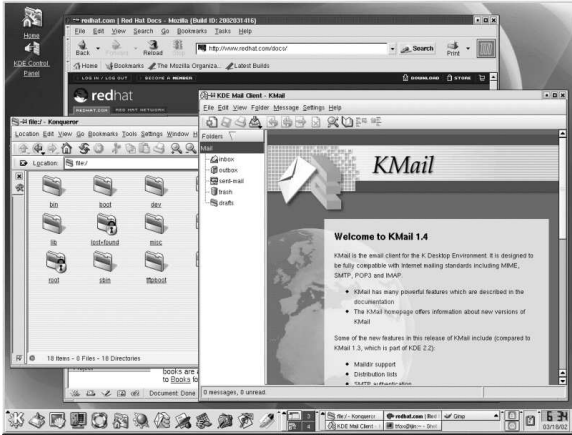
Home

KDE Control Panel

redhat.com | Red Hat Docs - Mozilla {Build ID: 2002031416}

File Edit View Search Go Bookmarks Tools Help

Back Forward Reload Stop http://www.redhat.com/docs/ Search Print

Home Bookmarks The Mozilla Organiza... Latest Builds

LOG IN / LOG OUT | BECOME A MEMBER DOWNLOAD STORE

redhat

REDHAT.COM RED HAT NETWORK

file:/ - Konqueror

Location Edit View Go Bookmarks Tools Settings Window Help

Location file:/

bin boot dev

lib lost+found misc

root sbin tftpboot

18 Items - 0 Files - 18 Directories

books are a
to Books to

Document: Done

KDE Mail Client - KMail

File Edit View Folder Message Settings Help

Folders

Mail
inbox
outbox
sent-mail
trash
drafts

KMail

Welcome to KMail 1.4

KMail is the email client for the K Desktop Environment. It is designed to be fully compatible with Internet mailing standards including MIME, SMTP, POP3 and IMAP.

• KMail has many powerful features which are described in the documentation
• The KMail homepage offers information about new versions of KMail

Some of the new features in this release of KMail include (compared to KMail 1.3, which is part of KDE 2.2):

• Maildir support
• Distribution lists
• SMTP authentication

0 messages, 0 unread

file:/ - Konqueror
KDE Mail Client
redhat.com | Red
tfox@bin:~ - Shell
Gimp

6:34
03/18/02